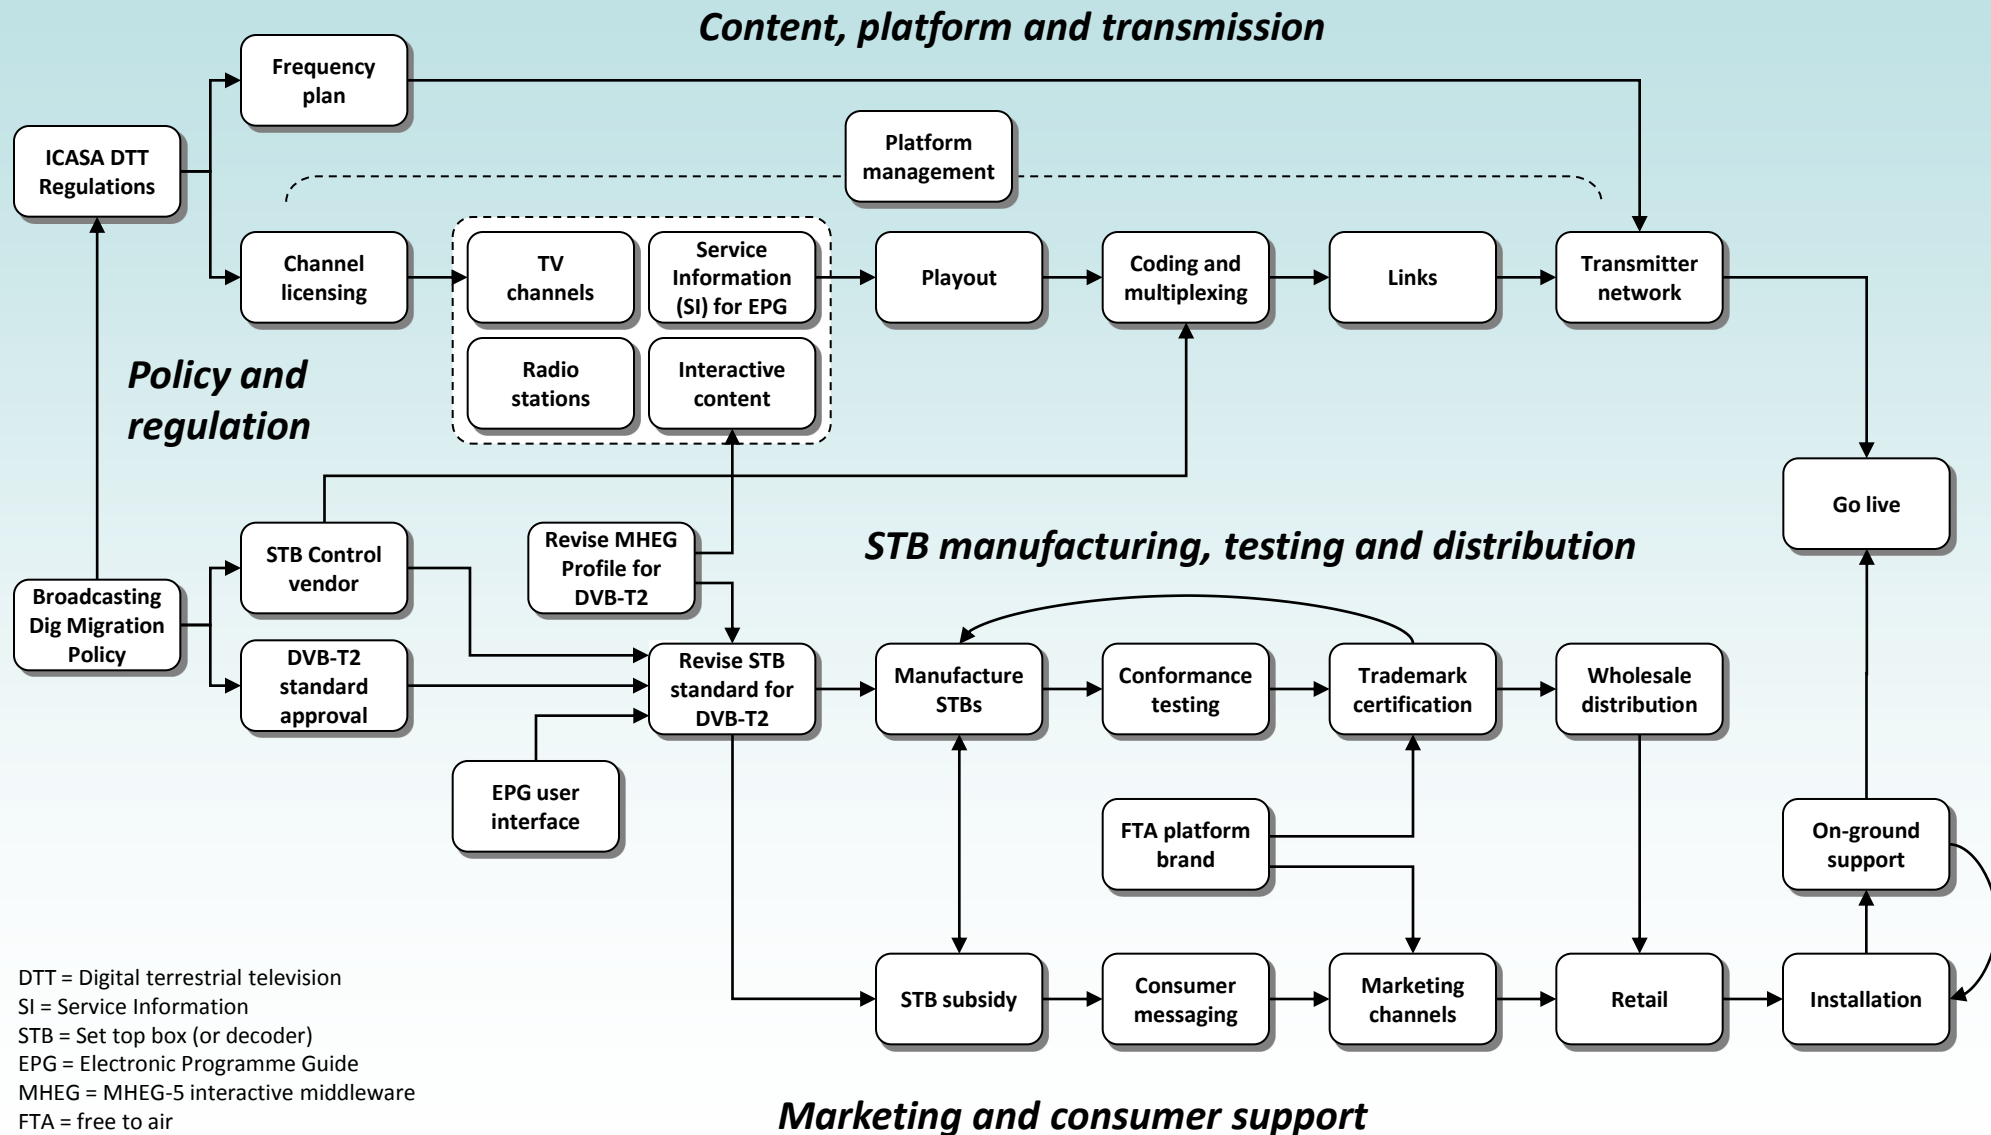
Content, platform and transmission

Frequency plan

ICASA DTT Regulations

Platform management

Channel licensing

TV channels

Service Information (SI) for EPG

Radio stations

Interactive content

Playout

Coding and multiplexing

Links

Transmitter network

Policy and regulation

Go live

STB Control vendor

Revise MHEG Profile for DVB-T2

STB manufacturing, testing and distribution

Broadcasting Dig Migration Policy

DVB-T2 standard approval

Revise STB standard for DVB-T2

Manufacture STBs

Conformance testing

Trademark certification

Wholesale distribution

EPG user interface

FTA platform brand

On-ground support

STB subsidy

Consumer messaging

Marketing channels

Retail

Installation

DTT = Digital terrestrial television
SI = Service Information
STB = Set top box (or decoder)
EPG = Electronic Programme Guide
MHEG = MHEG-5 interactive middleware
FTA = free to air

Marketing and consumer support